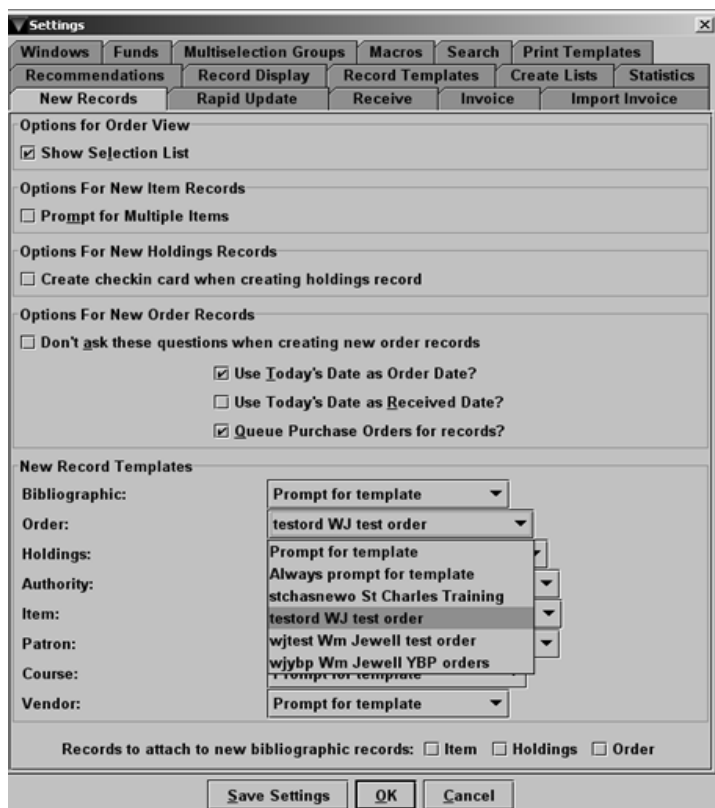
Settings

Windows | Funds | Multiselection Groups | Macros | Search | Print Templates
Recommendations | Record Display | Record Templates | Create Lists | Statistics
New Records | Rapid Update | Receive | Invoice | Import Invoice

Options for Order View
☑ Show Selection List

Options For New Item Records
☐ Prompt for Multiple Items

Options For New Holdings Records
☐ Create checkin card when creating holdings record

Options For New Order Records
☐ Don't ask these questions when creating new order records
☑ Use Today's Date as Order Date?
☐ Use Today's Date as Received Date?
☑ Queue Purchase Orders for records?

New Record Templates
Bibliographic: Prompt for template
Order: testord WJ test order
Holdings:
Authority:
Item:
Patron:
Course: Prompt for template
Vendor: Prompt for template

Prompt for template
Always prompt for template
stchasnewo St Charles Training
testord WJ test order
wjtest Wm Jewell test order
wjybp Wm Jewell YBP orders

Records to attach to new bibliographic records: ☐ Item ☐ Holdings ☐ Order

Save Settings | OK | Cancel